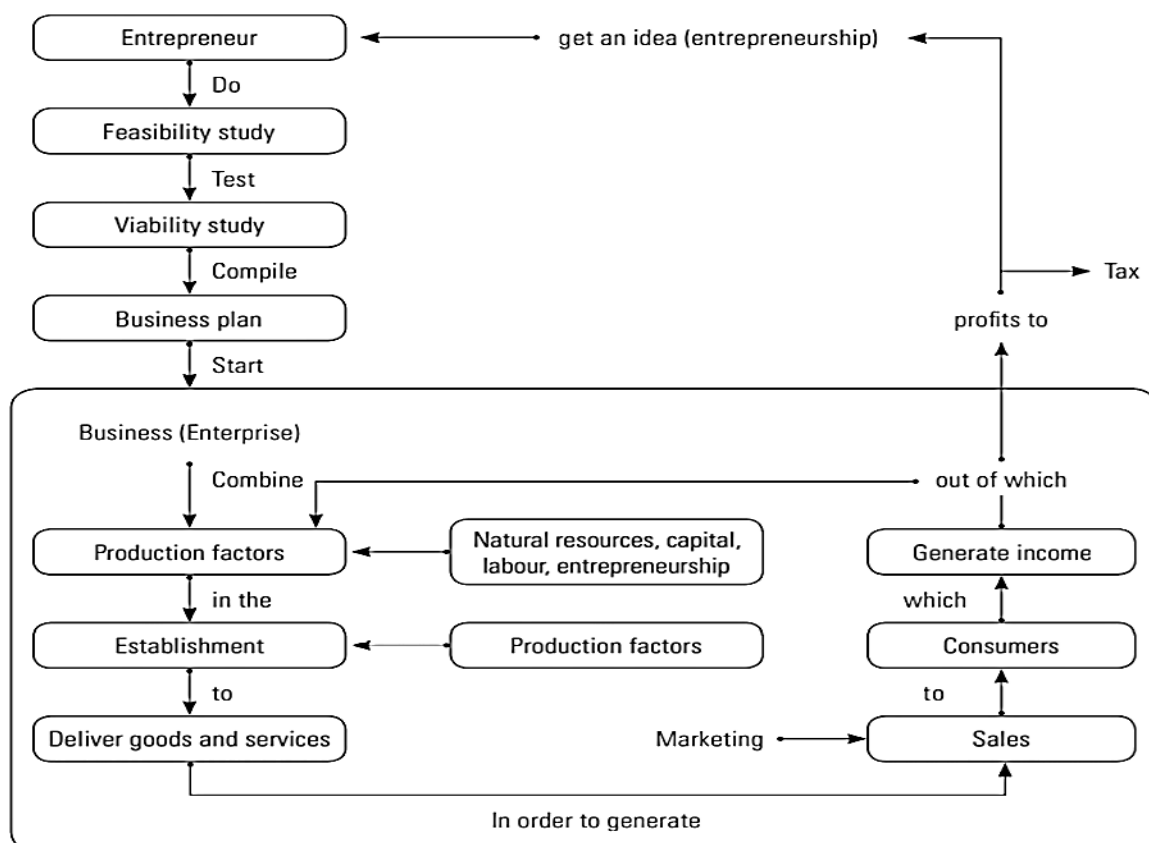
Entrepreneur

get an idea (entrepreneurship)

Do

Feasibility study

Test

Viability study

Compile

Business plan

Start

Tax

profits to

Business (Enterprise)

Combine

out of which

Production factors

Natural resources, capital, labour, entrepreneurship

Generate income

in the

which

Establishment

Production factors

Consumers

to

to

Deliver goods and services

Marketing

Sales

In order to generate